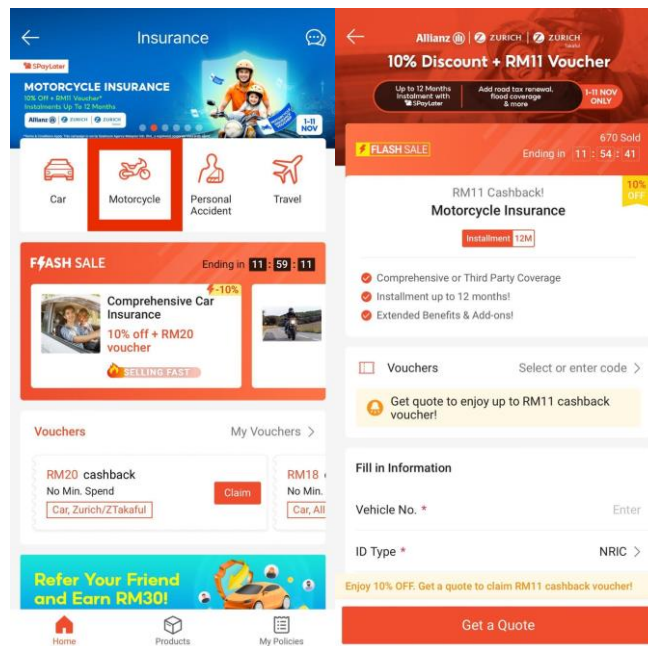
Insurance

SPayLater

MOTORCYCLE INSURANCE

10% Off + RM11 Voucher*
Installments Up To 12 Months

Allianz ZURICH ZURICH

1-11 NOV

Car

Motorcycle

Personal Accident

Travel

FLASH SALE

Ending in 11 : 59 : 11

-10%

Comprehensive Car Insurance

10% off + RM20 voucher

SELLING FAST

Vouchers

My Vouchers >

RM20 cashback

No Min. Spend

Car, Zurich/ZTakaful

Claim

RM18

No Min.

Car, All

Refer Your Friend and Earn RM30!

Home

Products

My Policies

Allianz ZURICH ZURICH Takaful

10% Discount + RM11 Voucher

Up to 12 Months Instalment with SPayLater

Add road tax renewal, flood coverage & more

1-11 NOV ONLY

670 Sold

FLASH SALE

Ending in 11 : 54 : 41

RM11 Cashback!

Motorcycle Insurance

10% OFF

Installment 12M

Comprehensive or Third Party Coverage

Installment up to 12 months!

Extended Benefits & Add-ons!

Vouchers

Select or enter code >

Get quote to enjoy up to RM11 cashback voucher!

Fill in Information

Vehicle No. *

Enter

ID Type *

NRIC >

Enjoy 10% OFF. Get a quote to claim RM11 cashback voucher!

Get a Quote